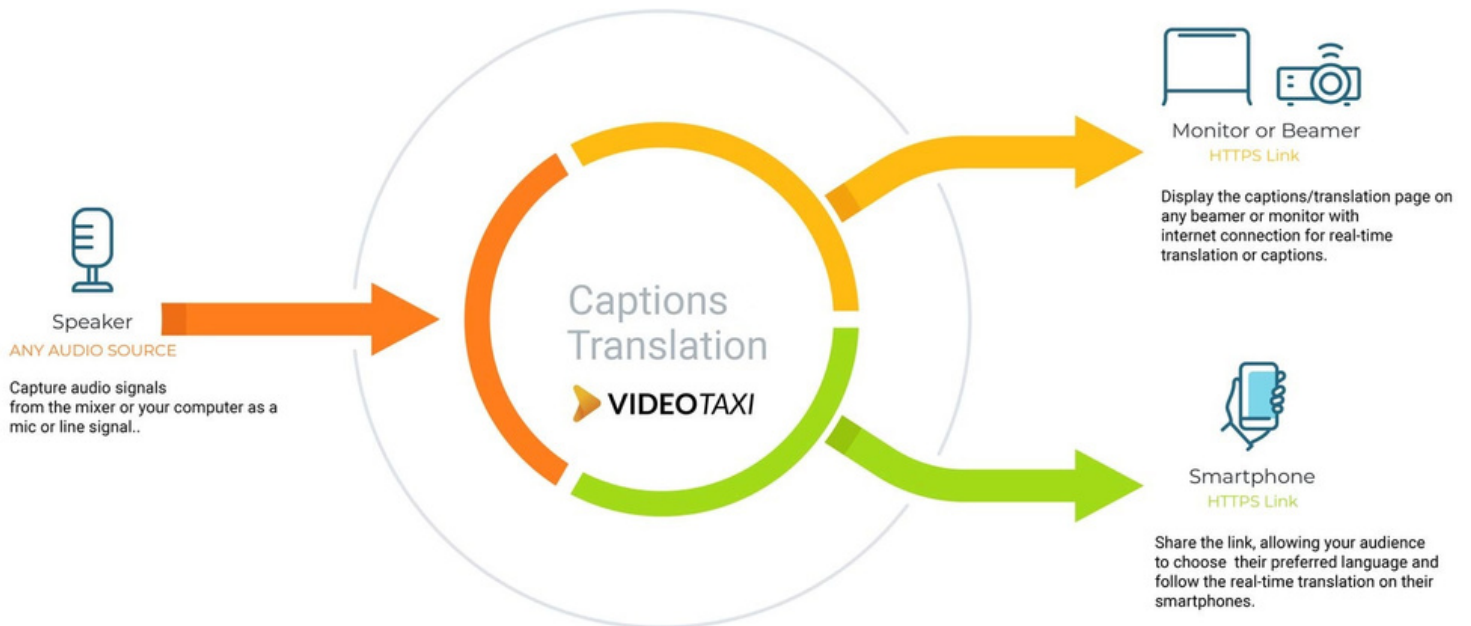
Speaker
ANY AUDIO SOURCE

Capture audio signals from the mixer or your computer as a mic or line signal..

Captions Translation

VIDEOTAXI

Monitor or Beamer
HTTPS Link

Display the captions/translation page on any beamer or monitor with internet connection for real-time translation or captions.

Smartphone
HTTPS Link

Share the link, allowing your audience to choose their preferred language and follow the real-time translation on their smartphones.